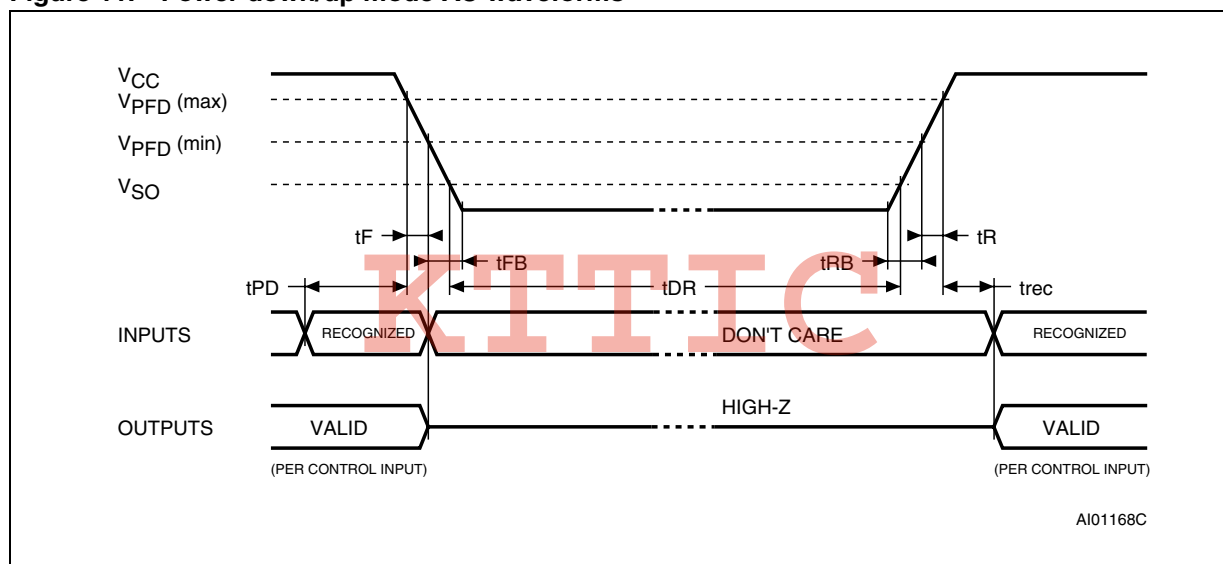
Figure 11. Power-down/up mode AC waveforms

$V_{CC}$
$V_{PFD}$ (max)
$V_{PFD}$ (min)
$V_{SO}$

tF
tFB
tRB
tR
tPD
tDR
trec

INPUTS
RECOGNIZED
DON'T CARE
RECOGNIZED

OUTPUTS
VALID
HIGH-Z
VALID

(PER CONTROL INPUT)
(PER CONTROL INPUT)

KTTIC

AI01168C